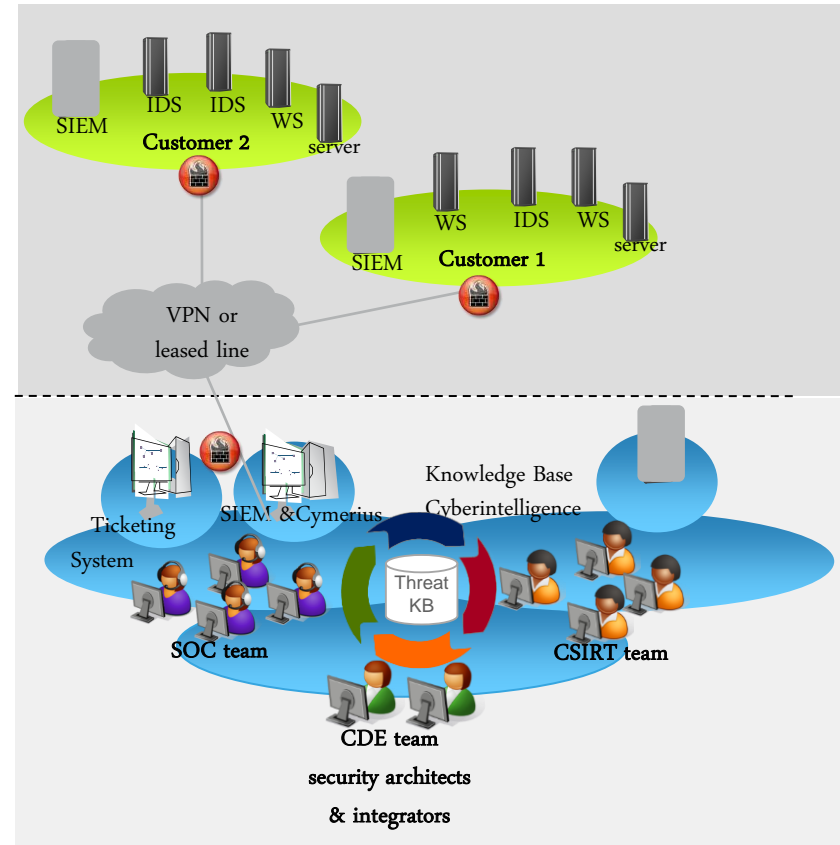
SIEM
IDS
IDS
WS
server
Customer 2

SIEM
WS
IDS
WS
server
Customer 1

VPN or leased line

Ticketing System
SIEM &Cymerius
Knowledge Base Cyberintelligence

Threat KB

SOC team
CSIRT team
CDE team
security architects & integrators